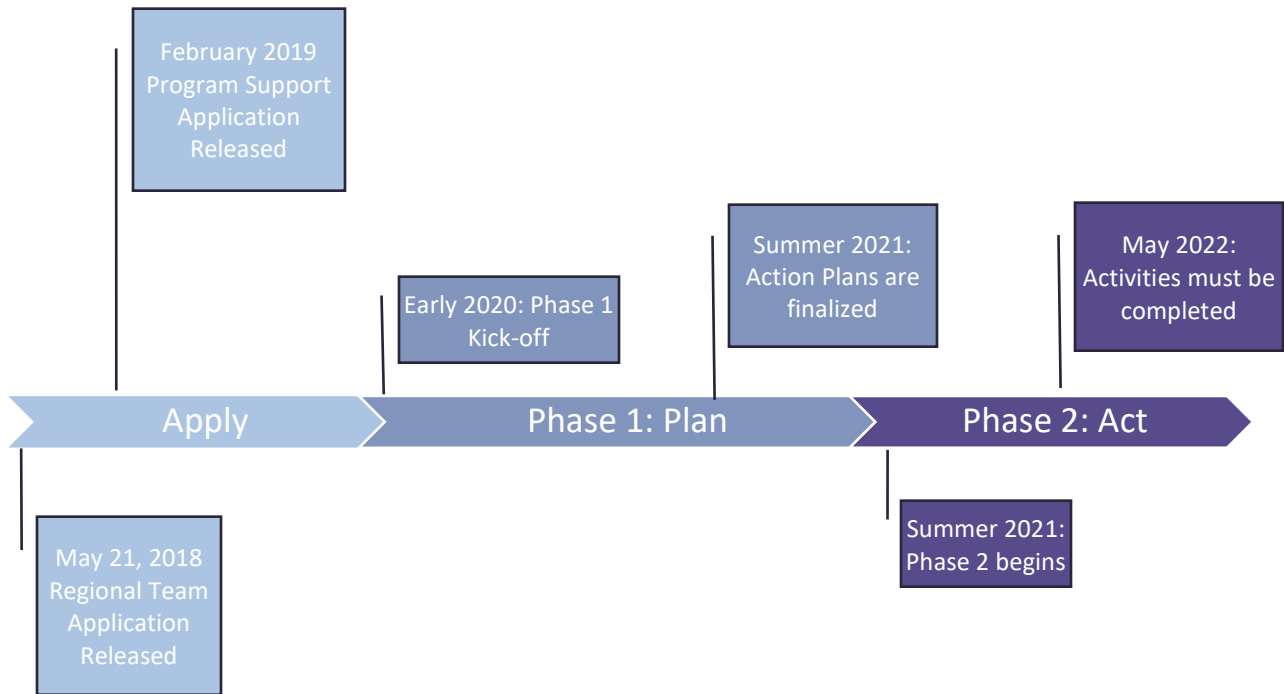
February 2019 Program Support Application Released

Early 2020: Phase 1 Kick-off

Summer 2021: Action Plans are finalized

May 2022: Activities must be completed

Apply

Phase 1: Plan

Phase 2: Act

May 21, 2018 Regional Team Application Released

Summer 2021: Phase 2 begins